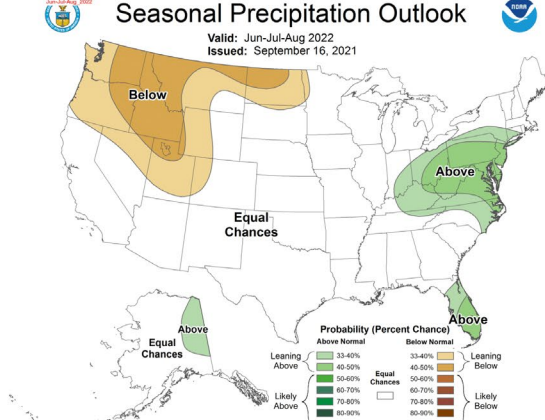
Jun-Jul-Aug. 2022

Seasonal Precipitation Outlook

Valid: Jun-Jul-Aug 2022
Issued: September 16, 2021

Below

Above

Equal Chances

Above

Equal Chances

Above

Probability (Percent Chance)

Above Normal

Below Normal

Leaning Above

33-40%
40-50%
50-60%
60-70%
70-80%
80-90%

Equal Chances

33-40%
40-50%
50-60%
60-70%
70-80%
80-90%

Leaning Below

Likely Above

Likely Below